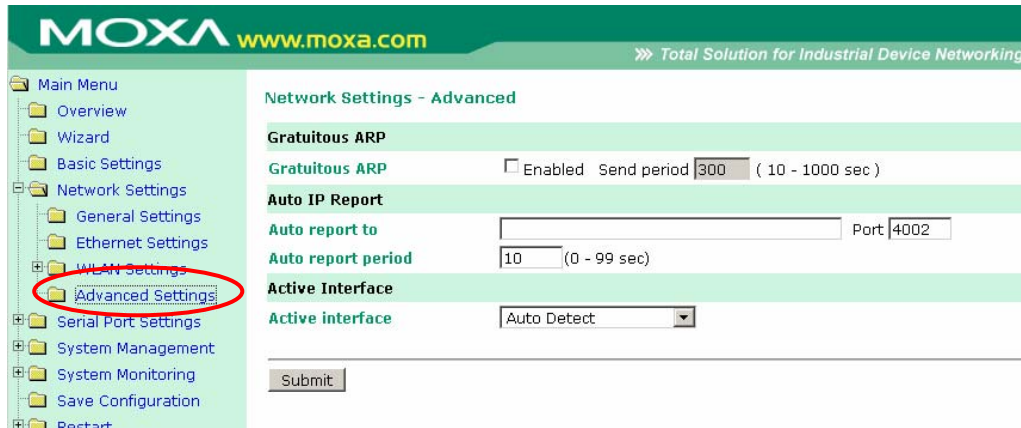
MOXA www.moxa.com

» Total Solution for Industrial Device Networking

Main Menu
Overview
Wizard
Basic Settings
Network Settings
General Settings
Ethernet Settings
WLAN Settings
Advanced Settings
Serial Port Settings
System Management
System Monitoring
Save Configuration
Restart

Network Settings - Advanced

Gratuitous ARP

| Gratuitous ARP | ☐ Enabled Send period 300 ( 10 - 1000 sec ) |
|---|---|

Auto IP Report

| Auto report to | Port 4002 |
|---|---|
| Auto report period | 10 (0 - 99 sec) |

Active Interface

| Active interface | Auto Detect |
|---|---|

Submit